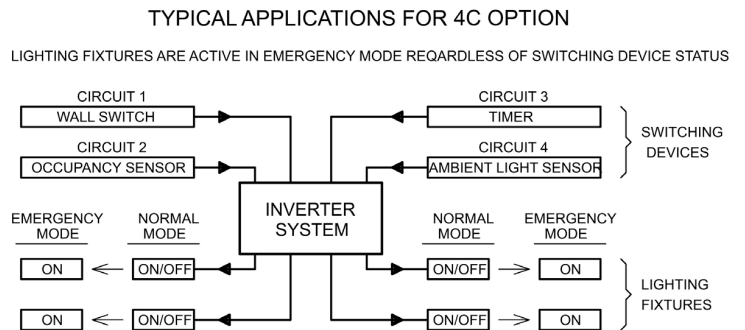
TYPICAL APPLICATIONS FOR 4C OPTION

LIGHTING FIXTURES ARE ACTIVE IN EMERGENCY MODE REQARDLESS OF SWITCHING DEVICE STATUS

CIRCUIT 1
WALL SWITCH

CIRCUIT 2
OCCUPANCY SENSOR

CIRCUIT 3
TIMER

CIRCUIT 4
AMBIENT LIGHT SENSOR

SWITCHING DEVICES

INVERTER SYSTEM

EMERGENCY MODE

NORMAL MODE

ON
ON/OFF
ON
ON/OFF

NORMAL MODE

EMERGENCY MODE

ON/OFF
ON
ON/OFF
ON

LIGHTING FIXTURES